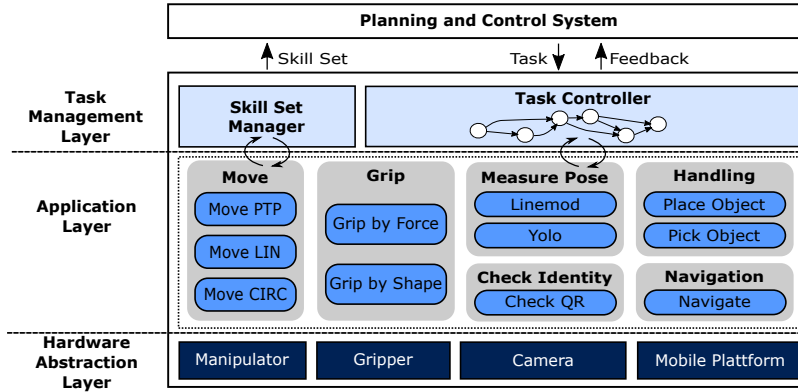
Planning and Control System

Skill Set

Task

Feedback

Task Management Layer

Skill Set Manager

Task Controller

Application Layer

Move

Move PTP

Move LIN

Move CIRC

Grip

Grip by Force

Grip by Shape

Measure Pose

Linemod

Yolo

Check Identity

Check QR

Handling

Place Object

Pick Object

Navigation

Navigate

Hardware Abstraction Layer

Manipulator

Gripper

Camera

Mobile Plattform